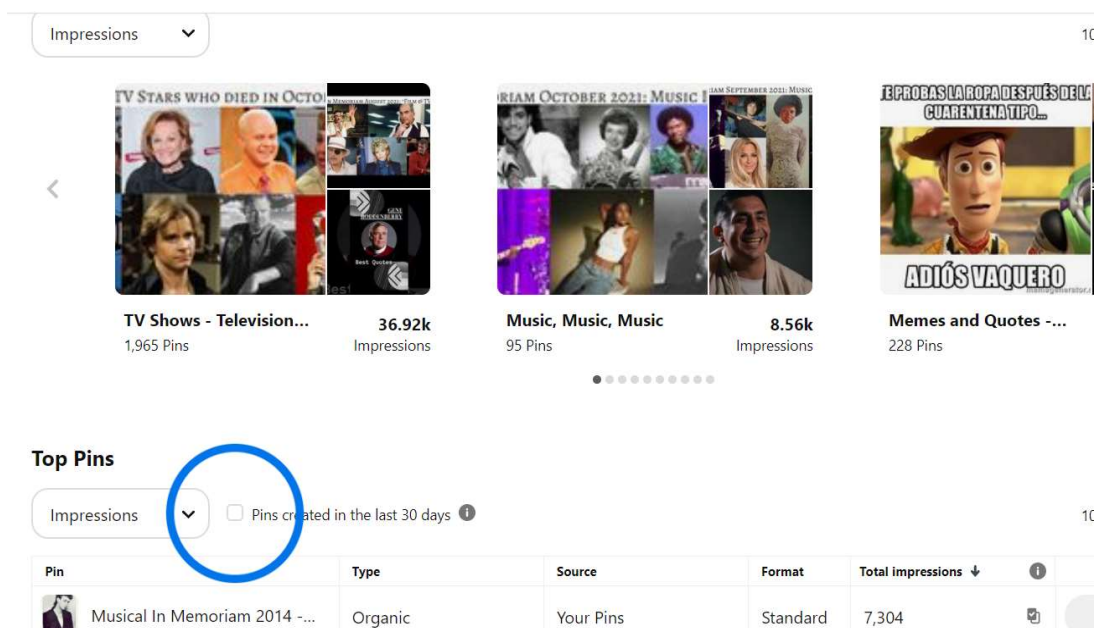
Impressions

10

TV STARS WHO DIED IN OCTO

IN MEMORIAM AUGUST 2021: FILM & TV

GENE RODDENBERRY

Best Quotes

RIAM OCTOBER 2021: MUSIC

IAM SEPTEMBER 2021: MUSIC

TE PROBAS LA ROPA DESPUÉS DE LA CUARENTENA TIPO...

ADIÓS VAQUERO

TV Shows - Television...
1,965 Pins

36.92k
Impressions

Music, Music, Music
95 Pins

8.56k
Impressions

Memes and Quotes -...
228 Pins

Top Pins

Impressions

Pins created in the last 30 days

10

| Pin | Type | Source | Format | Total impressions ↓ |
|---|---|---|---|---|
| Musical In Memoriam 2014 -... | Organic | Your Pins | Standard | 7,304 |